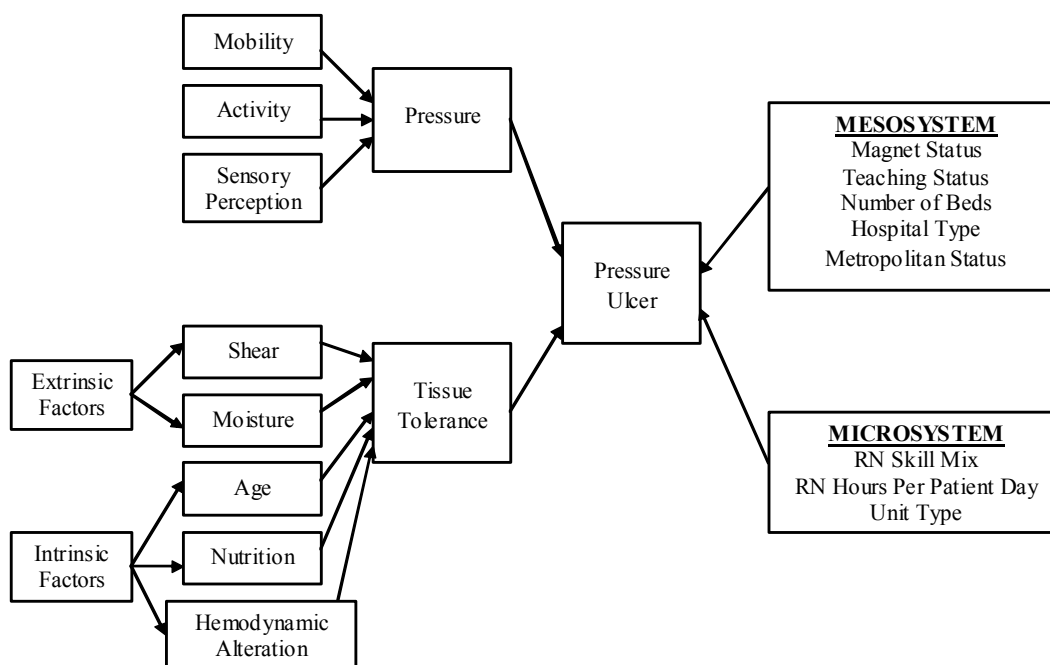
Mobility

Activity

Sensory Perception

Pressure

Pressure Ulcer

**MESOSYSTEM**
Magnet Status
Teaching Status
Number of Beds
Hospital Type
Metropolitan Status

Extrinsic Factors

Shear

Moisture

Tissue Tolerance

Intrinsic Factors

Age

Nutrition

Hemodynamic Alteration

**MICROSYSTEM**
RN Skill Mix
RN Hours Per Patient Day
Unit Type